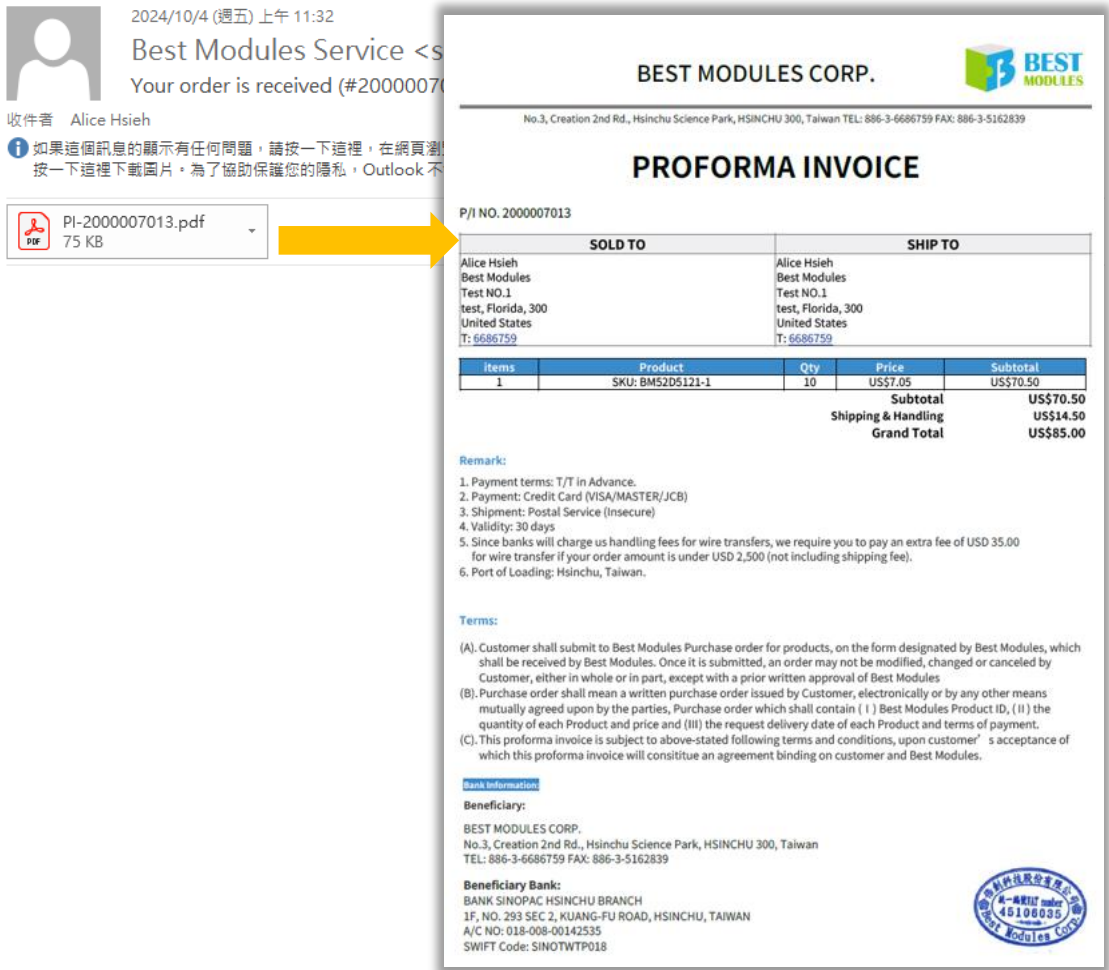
2024/10/4 (週五) 上午 11:32

Best Modules Service <s

Your order is received (#2000007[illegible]

收件者 Alice Hsieh

如果這個訊息的顯示有任何問題，請按一下這裡，在網頁瀏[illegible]
按一下這裡下載圖片，為了協助保護您的隱私，Outlook 不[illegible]

PI-2000007013.pdf
75 KB

BEST MODULES CORP.

BEST MODULES

No.3, Creation 2nd Rd., Hsinchu Science Park, HSINCHU 300, Taiwan TEL: 886-3-6686759 FAX: 886-3-5162839

PROFORMA INVOICE

P/I NO. 2000007013

| SOLD TO | SHIP TO |
|---|---|
| Alice Hsieh<br>Best Modules<br>Test NO.1<br>test, Florida, 300<br>United States<br>T: 6686759 | Alice Hsieh<br>Best Modules<br>Test NO.1<br>test, Florida, 300<br>United States<br>T: 6686759 |

| items | Product | Qty | Price | Subtotal |
|---|---|---|---|---|
| 1 | SKU: BM52D5121-1 | 10 | US$7.05 | US$70.50 |

Subtotal US$70.50
Shipping & Handling US$14.50
Grand Total US$85.00

Remark:

1. Payment terms: T/T in Advance.
2. Payment: Credit Card (VISA/MASTER/JCB)
3. Shipment: Postal Service (Insecure)
4. Validity: 30 days
5. Since banks will charge us handling fees for wire transfers, we require you to pay an extra fee of USD 35.00 for wire transfer if your order amount is under USD 2,500 (not including shipping fee).
6. Port of Loading: Hsinchu, Taiwan.

Terms:

(A). Customer shall submit to Best Modules Purchase order for products, on the form designated by Best Modules, which shall be received by Best Modules. Once it is submitted, an order may not be modified, changed or canceled by Customer, either in whole or in part, except with a prior written approval of Best Modules
(B). Purchase order shall mean a written purchase order issued by Customer, electronically or by any other means mutually agreed upon by the parties, Purchase order which shall contain (I) Best Modules Product ID, (II) the quantity of each Product and price and (III) the request delivery date of each Product and terms of payment.
(C). This proforma invoice is subject to above-stated following terms and conditions, upon customer's acceptance of which this proforma invoice will consititue an agreement binding on customer and Best Modules.

Bank Information:

Beneficiary:

BEST MODULES CORP.
No.3, Creation 2nd Rd., Hsinchu Science Park, HSINCHU 300, Taiwan
TEL: 886-3-6686759 FAX: 886-3-5162839

Beneficiary Bank:
BANK SINOPAC HSINCHU BRANCH
1F, NO. 293 SEC 2, KUANG-FU ROAD, HSINCHU, TAIWAN
A/C NO: 018-008-00142535
SWIFT Code: SINOTWTP018

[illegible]科技股份有限公司 統一編號 45106035 Best Modules Corp.